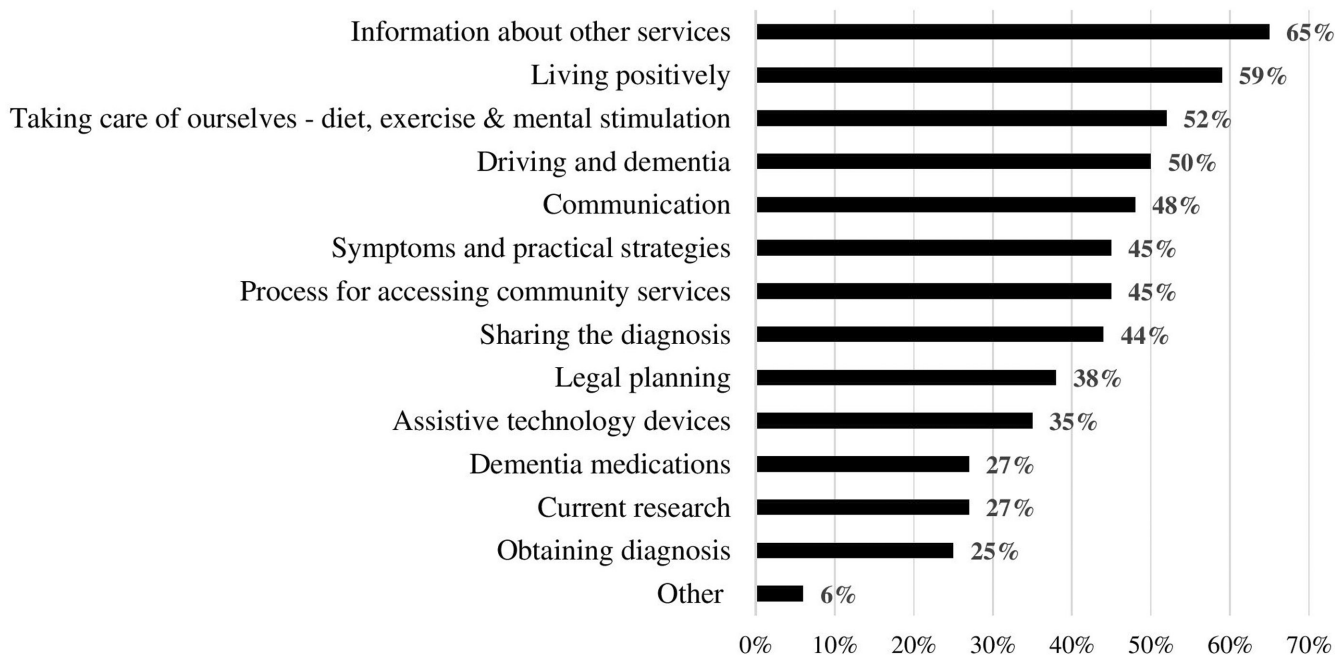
Information about other services 65%
Living positively 59%
Taking care of ourselves - diet, exercise & mental stimulation 52%
Driving and dementia 50%
Communication 48%
Symptoms and practical strategies 45%
Process for accessing community services 45%
Sharing the diagnosis 44%
Legal planning 38%
Assistive technology devices 35%
Dementia medications 27%
Current research 27%
Obtaining diagnosis 25%
Other 6%

0% 10% 20% 30% 40% 50% 60% 70%